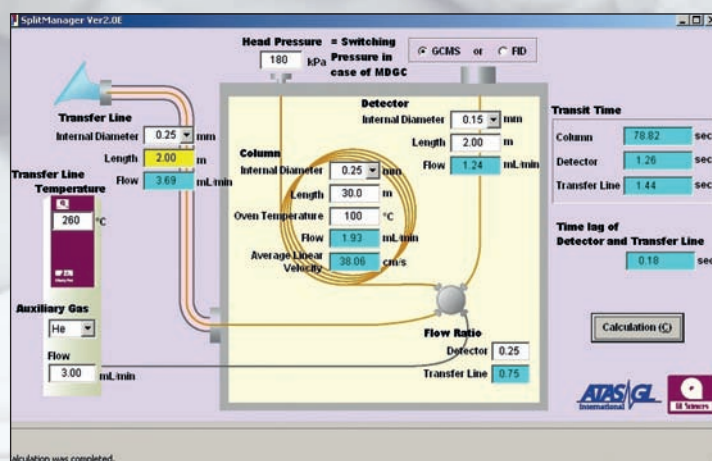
SplitManager Ver2.0E

Head Pressure = Switching Pressure in case of MDGC
180 kPa

GCMS or FID

Transfer Line
Internal Diameter 0.25 mm
Length 2.00 m
Flow 3.69 mL/min

Transfer Line Temperature
260 °C

Detector
Internal Diameter 0.15 mm
Length 2.00 m
Flow 1.24 mL/min

Column
Internal Diameter 0.25 mm
Length 30.0 m
Oven Temperature 100 °C
Flow 1.93 mL/min
Average Linear Velocity 38.06 cm/s

Transit Time
Column 78.82 sec
Detector 1.26 sec
Transfer Line 1.44 sec

Time lag of Detector and Transfer Line
0.18 sec

Auxiliary Gas
He

Flow
3.00 mL/min

Flow Ratio
Detector 0.25
Transfer Line 0.75

Calculation (C)

ATAS GL International

GL Sciences

alculation was completed.